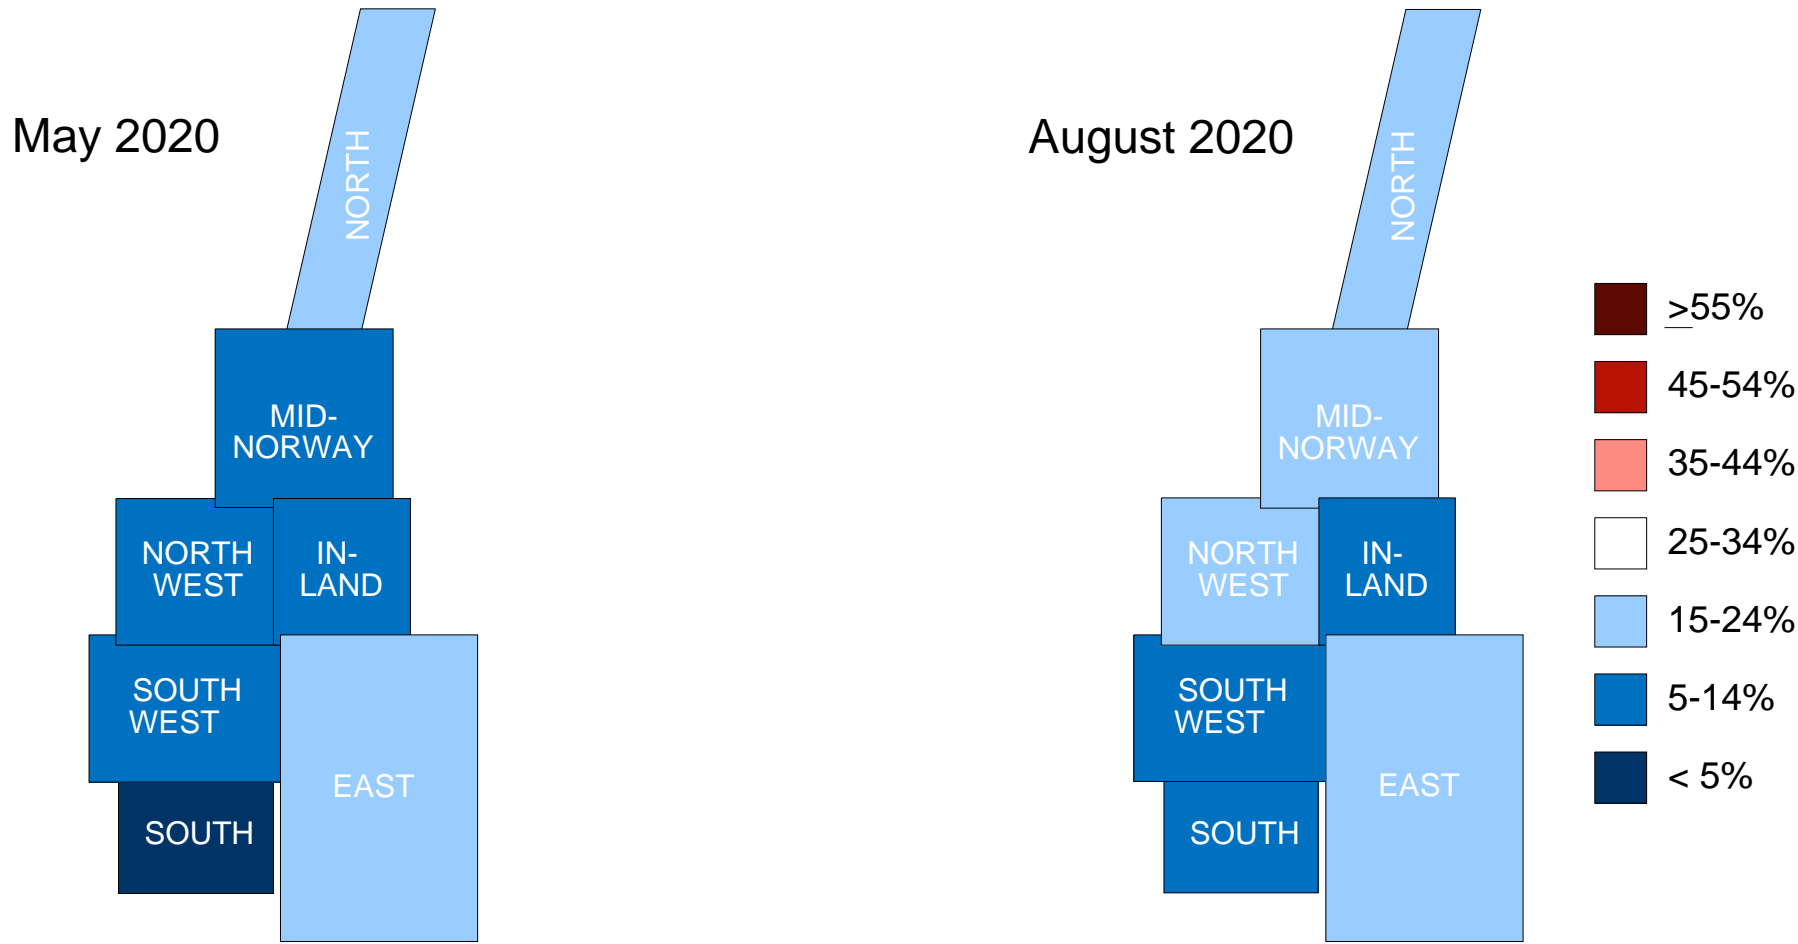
May 2020

NORTH

MID-NORWAY

NORTH WEST

IN-LAND

SOUTH WEST

EAST

SOUTH

August 2020

NORTH

MID-NORWAY

NORTH WEST

IN-LAND

SOUTH WEST

EAST

SOUTH

$\geq$55%

45-54%

35-44%

25-34%

15-24%

5-14%

< 5%